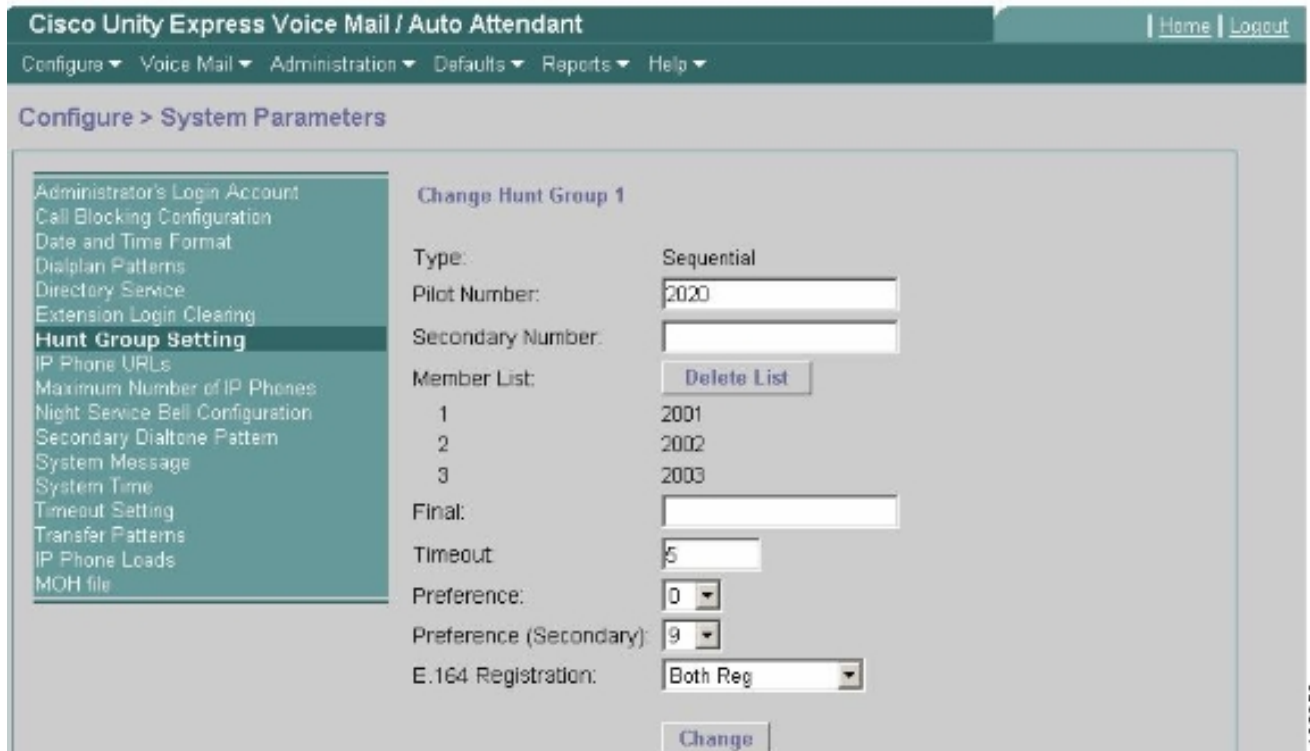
Cisco Unity Express Voice Mail / Auto Attendant

| Home | Logout

Configure ▾ Voice Mail ▾ Administration ▾ Defaults ▾ Reports ▾ Help ▾

Configure > System Parameters

Administrator's Login Account
Call Blocking Configuration
Date and Time Format
Dialplan Patterns
Directory Service
Extension Login Clearing
Hunt Group Setting
IP Phone URLs
Maximum Number of IP Phones
Night Service Bell Configuration
Secondary Dialtone Pattern
System Message
System Time
Timeout Setting
Transfer Patterns
IP Phone Loads
MOH file

Change Hunt Group 1

Type: Sequential
Pilot Number: 2020
Secondary Number:
Member List: Delete List
1 2001
2 2002
3 2003
Final:
Timeout: 5
Preference: 0
Preference (Secondary): 9
E.164 Registration: Both Reg

Change